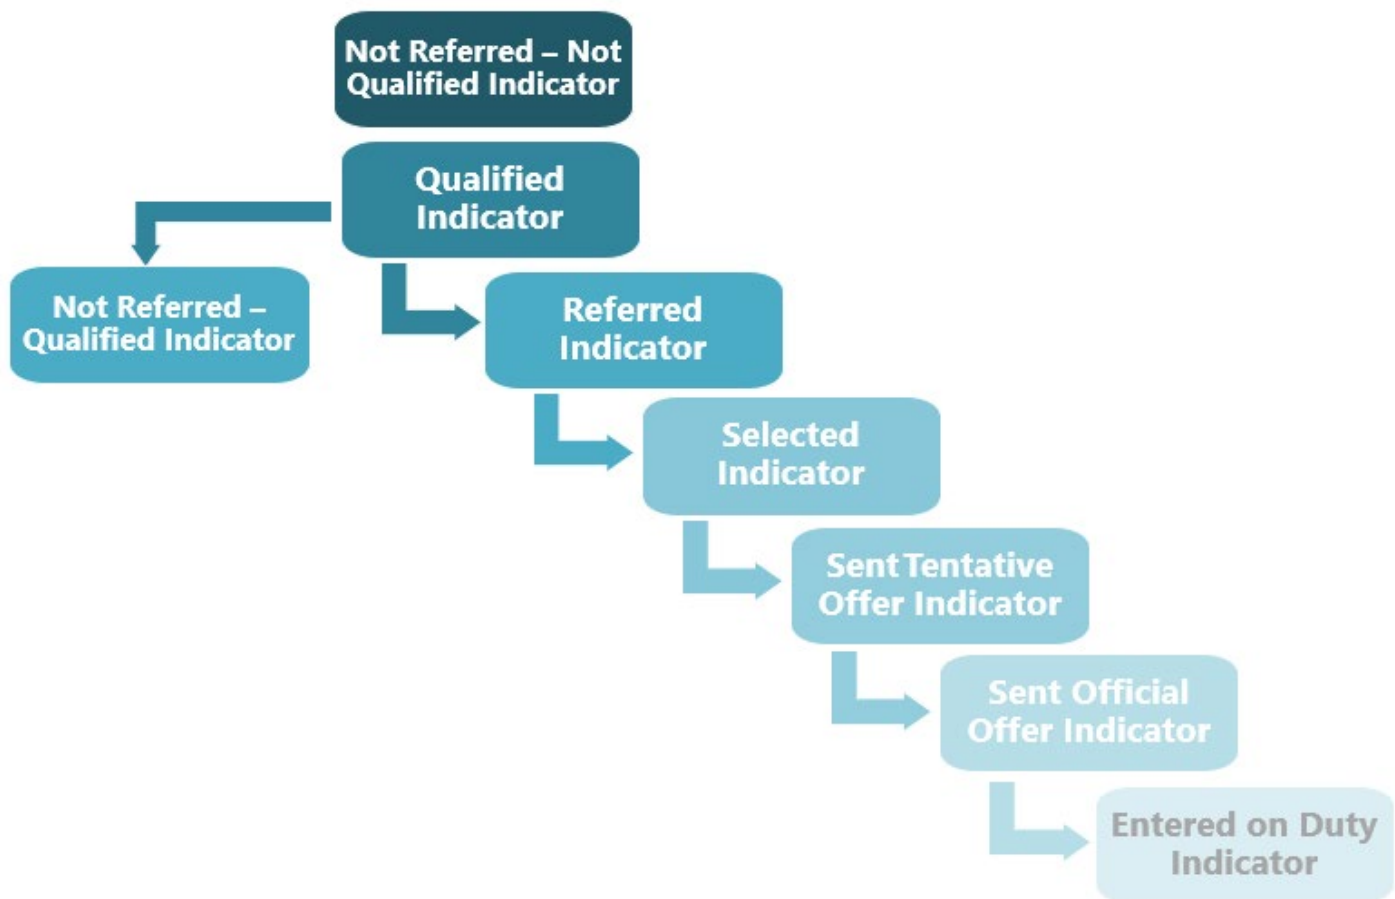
Not Referred – Not Qualified Indicator

Qualified Indicator

Not Referred – Qualified Indicator

Referred Indicator

Selected Indicator

Sent Tentative Offer Indicator

Sent Official Offer Indicator

Entered on Duty Indicator